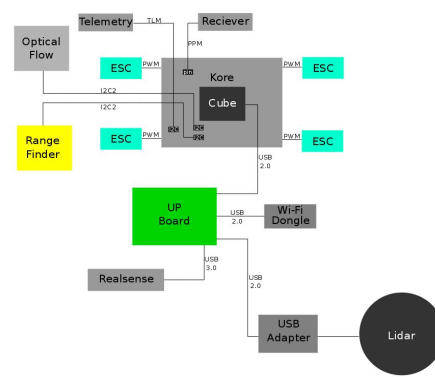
Telemetry
TLM
Reciever
PPM
Optical Flow
ESC
PWM
Kore
PWM
ESC
PPM
I2C2
I2C2
Cube
Range Finder
ESC
PWM
I2C
I2C
I2C
PWM
ESC
USB 2.0
UP Board
USB 2.0
Wi-Fi Dongle
USB 3.0
Realsense
USB 2.0
USB Adapter
Lidar